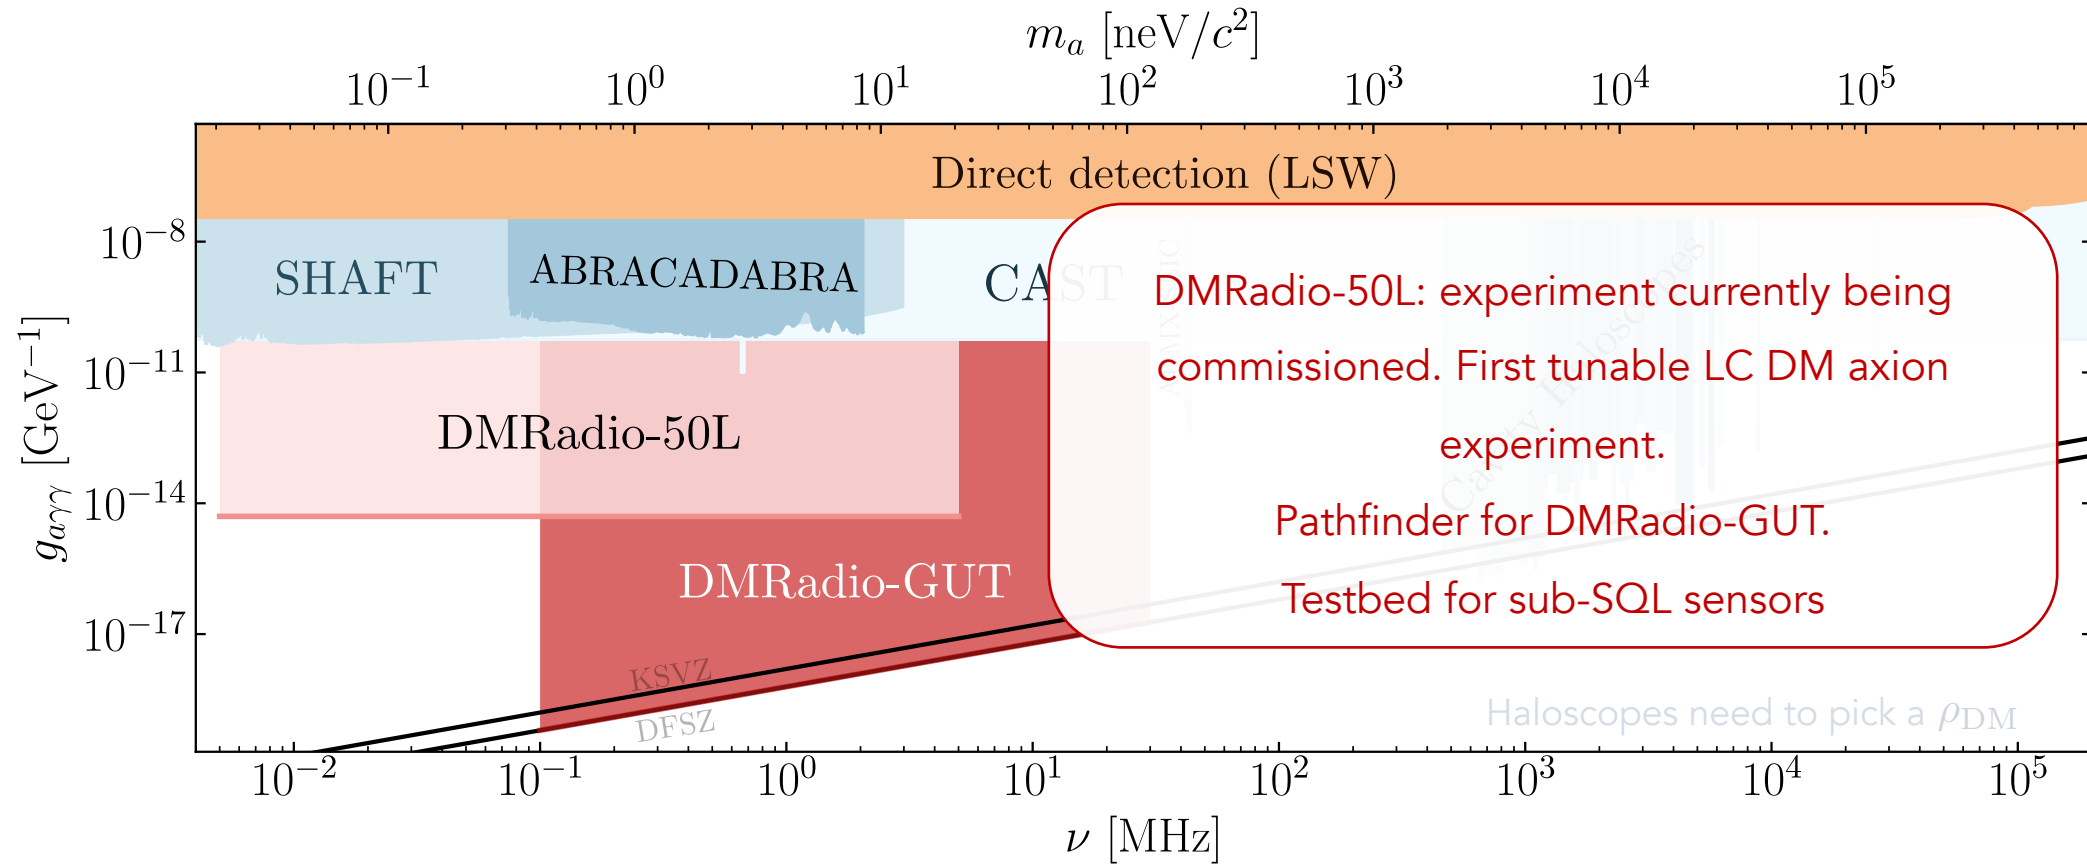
$m_a$ [neV/$c^2$]

$10^{-1}$ $10^{0}$ $10^{1}$ $10^{2}$ $10^{3}$ $10^{4}$ $10^{5}$

Direct detection (LSW)

$10^{-8}$

SHAFT

ABRACADABRA

CAST

DMRadio-50L: experiment currently being commissioned. First tunable LC DM axion experiment.

Pathfinder for DMRadio-GUT.

Testbed for sub-SQL sensors

$10^{-11}$

DMRadio-50L

$10^{-14}$

DMRadio-GUT

$10^{-17}$

KSVZ

DFSZ

Haloscopes need to pick a $\rho_{\rm DM}$

$g_{a\gamma\gamma}$ [GeV$^{-1}$]

$10^{-2}$ $10^{-1}$ $10^{0}$ $10^{1}$ $10^{2}$ $10^{3}$ $10^{4}$ $10^{5}$

$\nu$ [MHz]